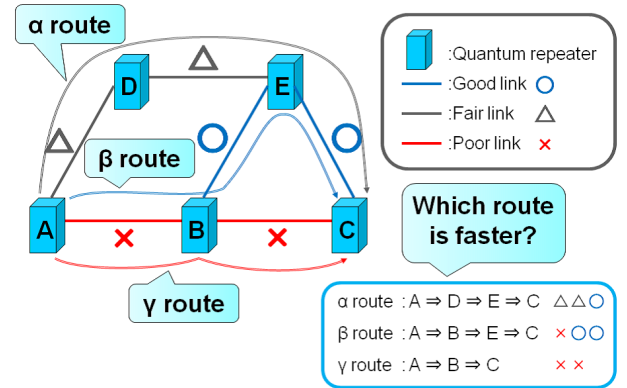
α route

D

E

A

B

C

β route

γ route

:Quantum repeater
:Good link ○
:Fair link △
:Poor link ×

Which route is faster?

α route : A ⇒ D ⇒ E ⇒ C △△○
β route : A ⇒ B ⇒ E ⇒ C ×○○
γ route : A ⇒ B ⇒ C ××